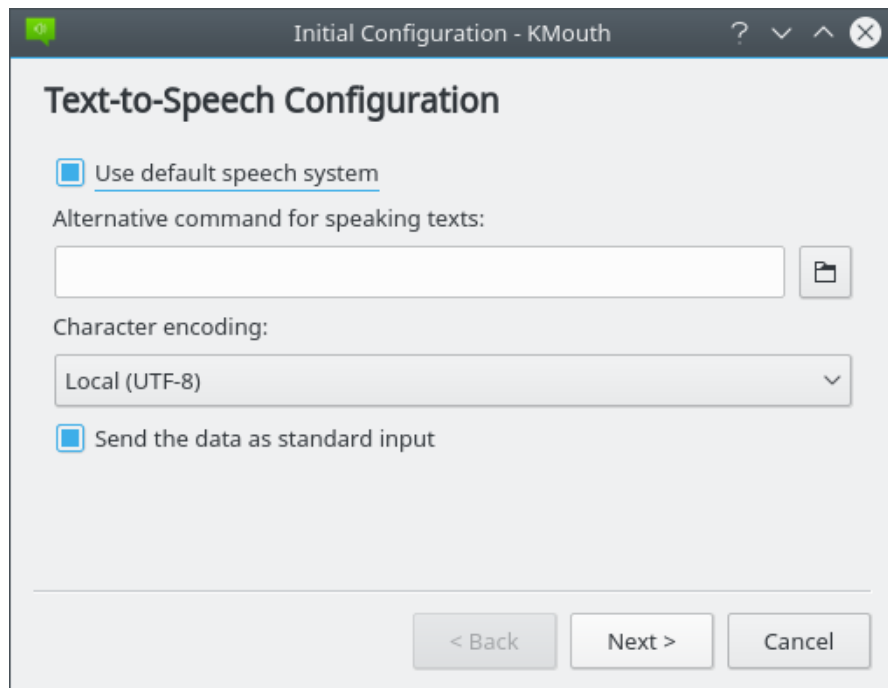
Initial Configuration - KMouth

Text-to-Speech Configuration

Use default speech system

Alternative command for speaking texts:

Character encoding:

Local (UTF-8)

Send the data as standard input

< Back

Next >

Cancel